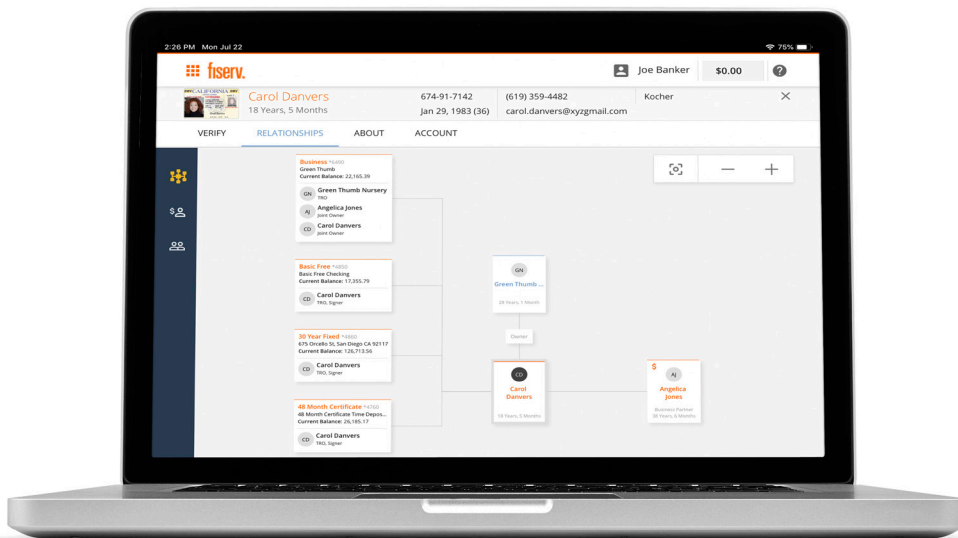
2:26 PM Mon Jul 22

75%

fiserv.

Joe Banker $0.00 ?

CALIFORNIA

Carol Danvers
18 Years, 5 Months

674-91-7142
Jan 29, 1983 (36)

(619) 359-4482
carol.danvers@xyzgmail.com

Kocher

VERIFY RELATIONSHIPS ABOUT ACCOUNT

Business *6490
Green Thumb
Current Balance: 22,165.39

GN Green Thumb Nursery
TRO

AJ Angelica Jones
Joint Owner

CD Carol Danvers
Joint Owner

Basic Free *4850
Basic Free Checking
Current Balance: 17,355.79

CD Carol Danvers
TRO, Signer

30 Year Fixed *4900
675 Orcello St, San Diego CA 92117
Current Balance: 126,713.56

CD Carol Danvers
TRO, Signer

48 Month Certificate *4760
48 Month Certificate Time Depos...
Current Balance: 26,185.17

CD Carol Danvers
TRO, Signer

GN
Green Thumb ...
28 Years, 7 Month

Owner

CD
Carol Danvers
18 Years, 5 Months

$
AJ
Angelica Jones
Business Partner
30 Years, 6 Months